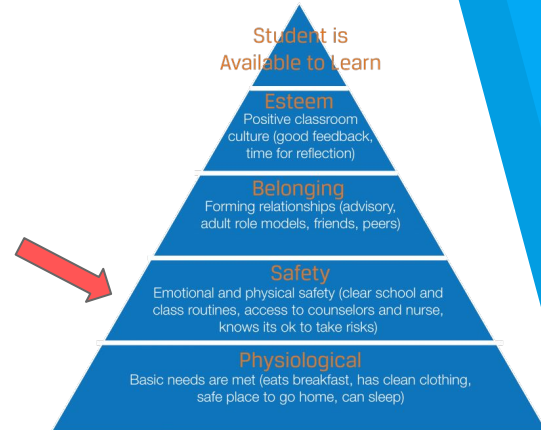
Student is Available to Learn

Esteem
Positive classroom culture (good feedback, time for reflection)

Belonging
Forming relationships (advisory, adult role models, friends, peers)

Safety
Emotional and physical safety (clear school and class routines, access to counselors and nurse, knows its ok to take risks)

Physiological
Basic needs are met (eats breakfast, has clean clothing, safe place to go home, can sleep)